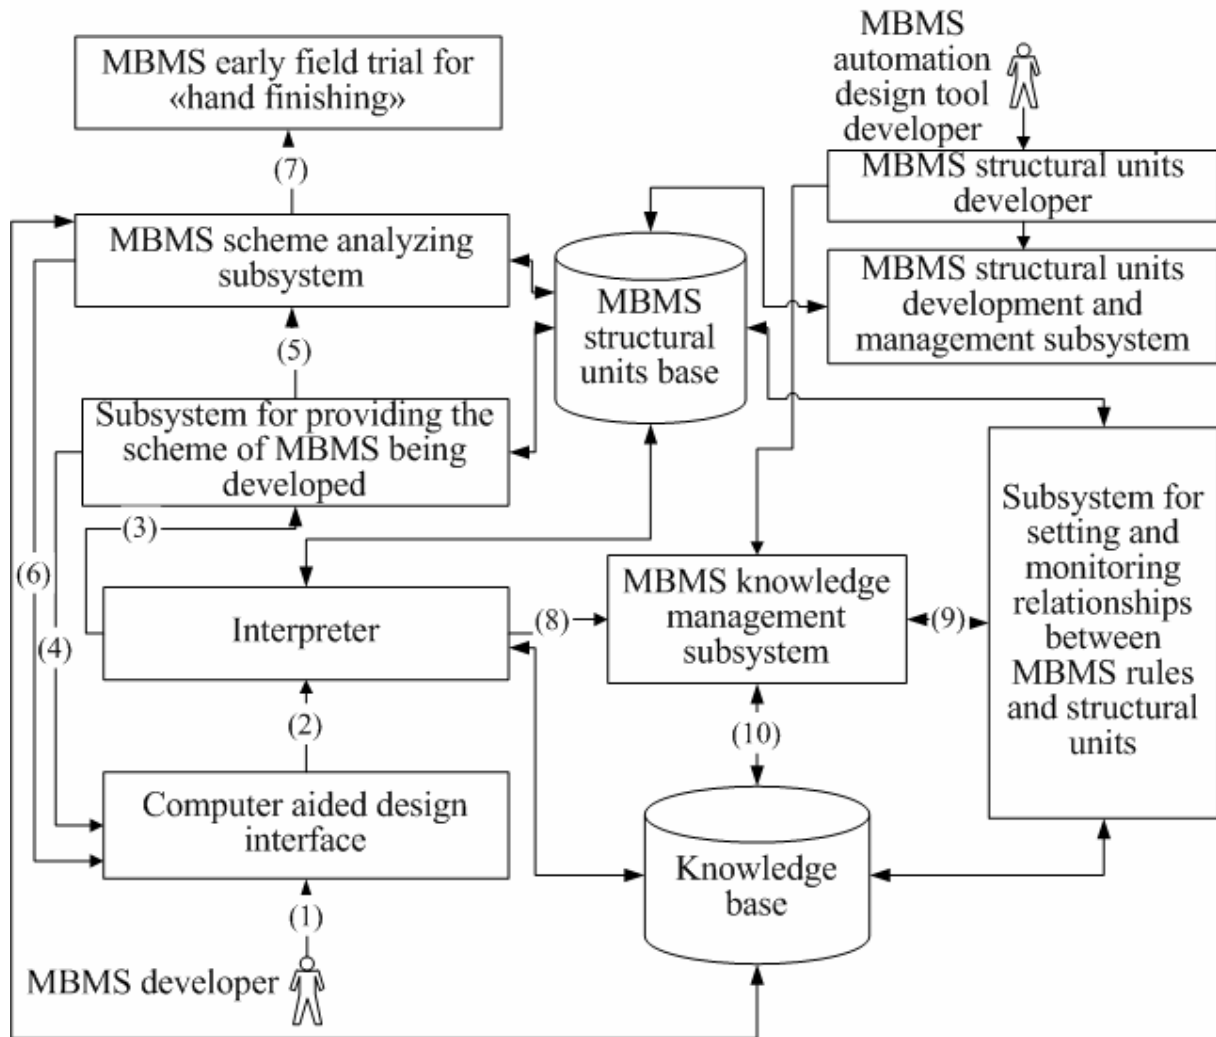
MBMS early field trial for «hand finishing»

MBMS automation design tool developer

(7)

MBMS structural units developer

MBMS scheme analyzing subsystem

MBMS structural units base

MBMS structural units development and management subsystem

(5)

Subsystem for providing the scheme of MBMS being developed

(3)

(6)

Subsystem for setting and monitoring relationships between MBMS rules and structural units

Interpreter

(8)

MBMS knowledge management subsystem

(9)

(4)

(2)

(10)

Computer aided design interface

Knowledge base

(1)

MBMS developer